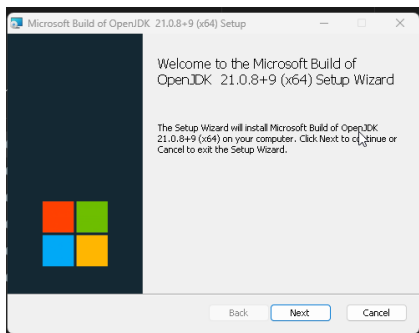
Microsoft Build of OpenJDK 21.0.8+9 (x64) Setup

Welcome to the Microsoft Build of OpenJDK 21.0.8+9 (x64) Setup Wizard

The Setup Wizard will install Microsoft Build of OpenJDK 21.0.8+9 (x64) on your computer. Click Next to c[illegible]tinue or Cancel to exit the Setup Wizard.

Back Next Cancel